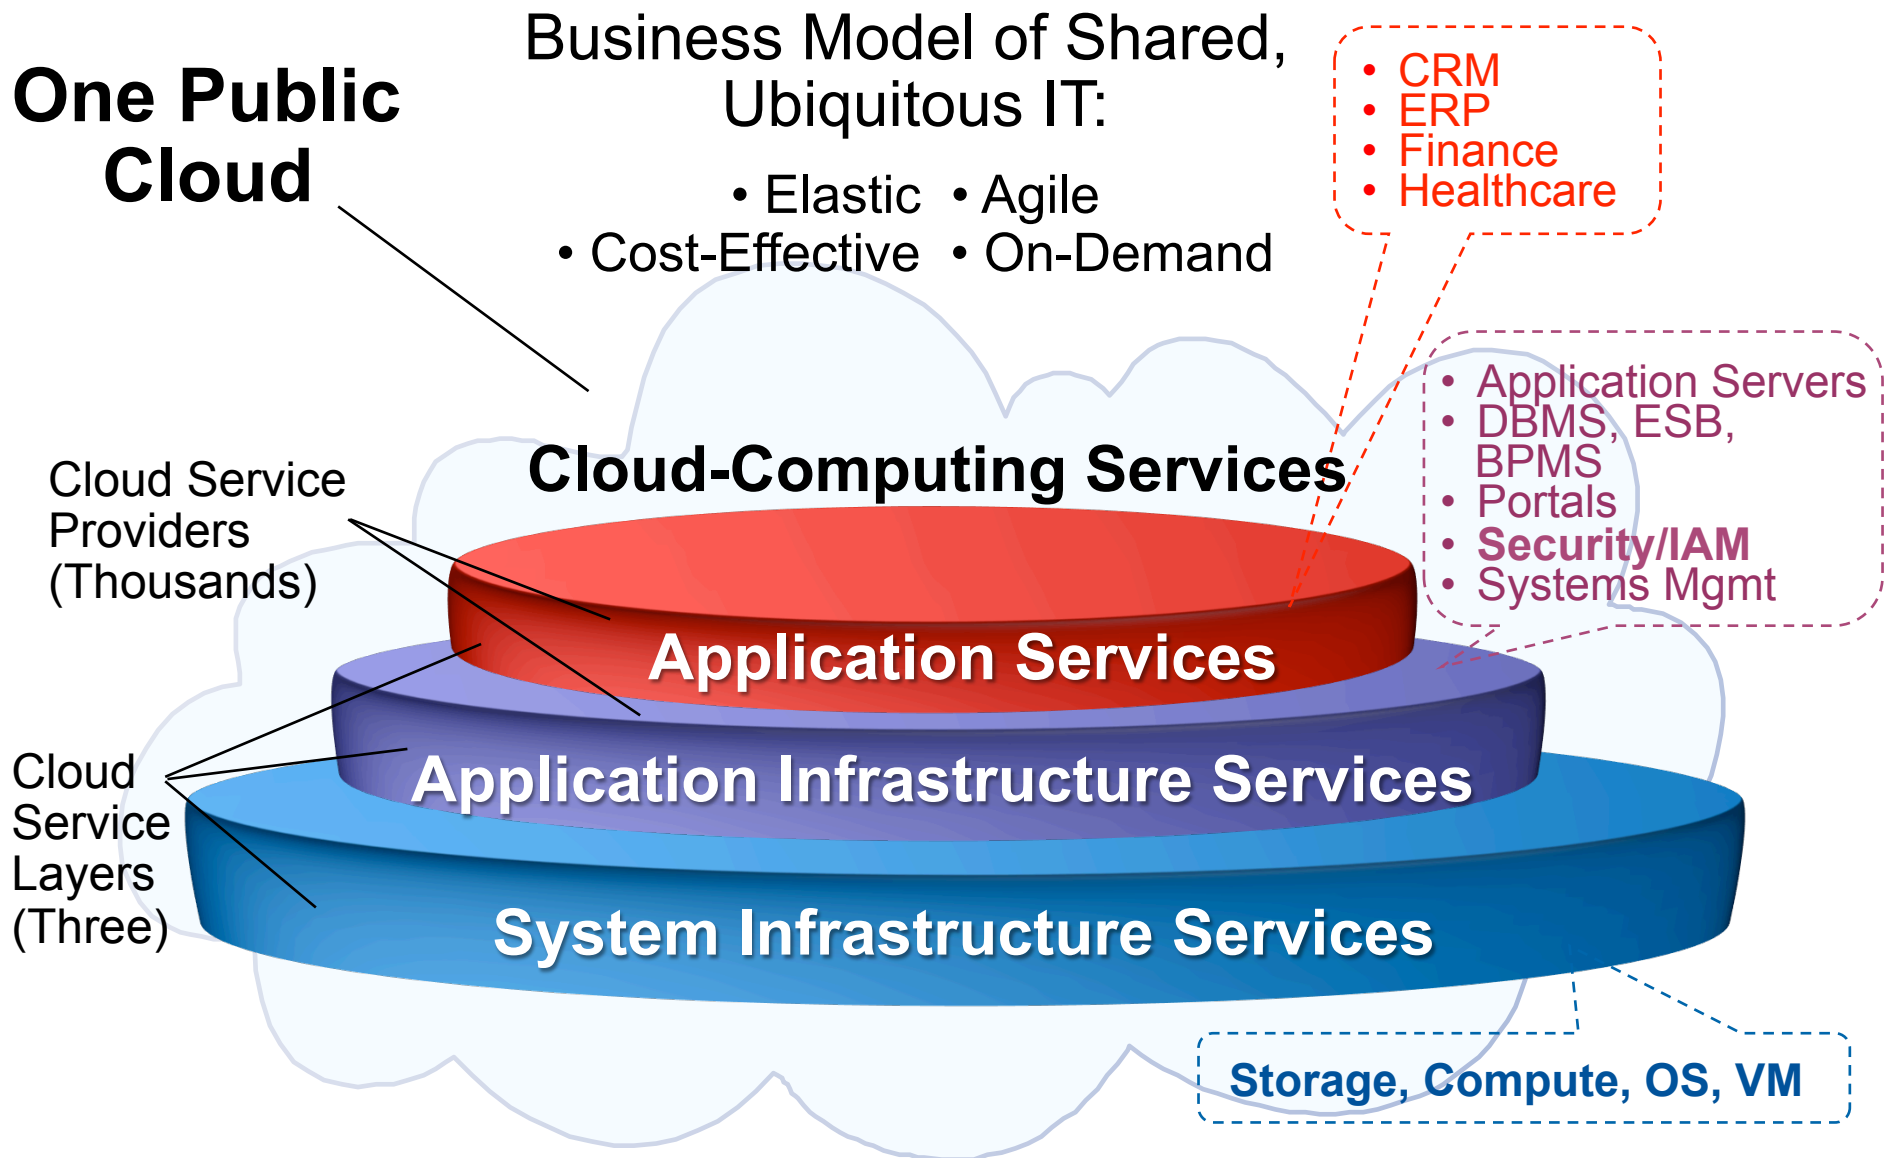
One Public Cloud

Business Model of Shared, Ubiquitous IT:

• Elastic • Agile
• Cost-Effective • On-Demand

• CRM
• ERP
• Finance
• Healthcare

• Application Servers
• DBMS, ESB, BPMS
• Portals
• Security/IAM
• Systems Mgmt

Cloud Service Providers (Thousands)

Cloud-Computing Services

Application Services

Application Infrastructure Services

Cloud Service Layers (Three)

System Infrastructure Services

Storage, Compute, OS, VM